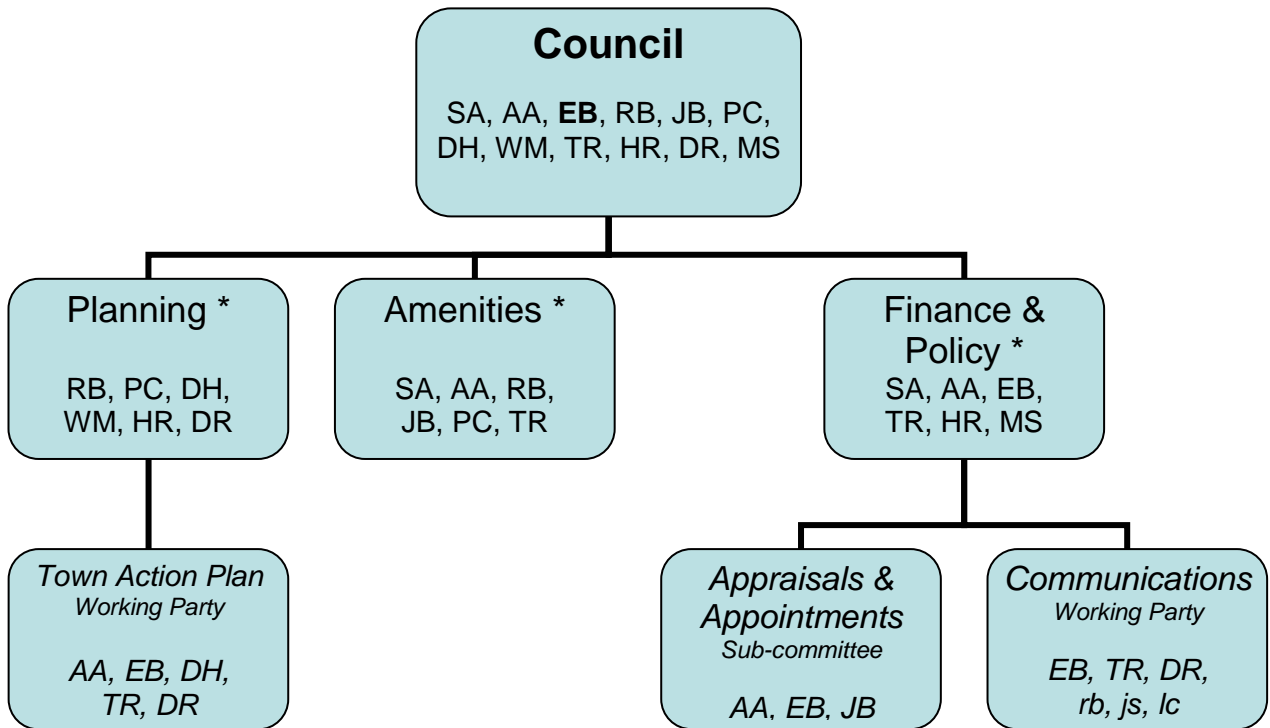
**Council**

SA, AA, **EB**, RB, JB, PC, DH, WM, TR, HR, DR, MS

Planning *

RB, PC, DH, WM, HR, DR

Amenities *

SA, AA, RB, JB, PC, TR

Finance & Policy *

SA, AA, EB, TR, HR, MS

*Town Action Plan*
*Working Party*

*AA, EB, DH, TR, DR*

*Appraisals & Appointments*
*Sub-committee*

*AA, EB, JB*

*Communications*
*Working Party*

*EB, TR, DR, rb, js, lc*